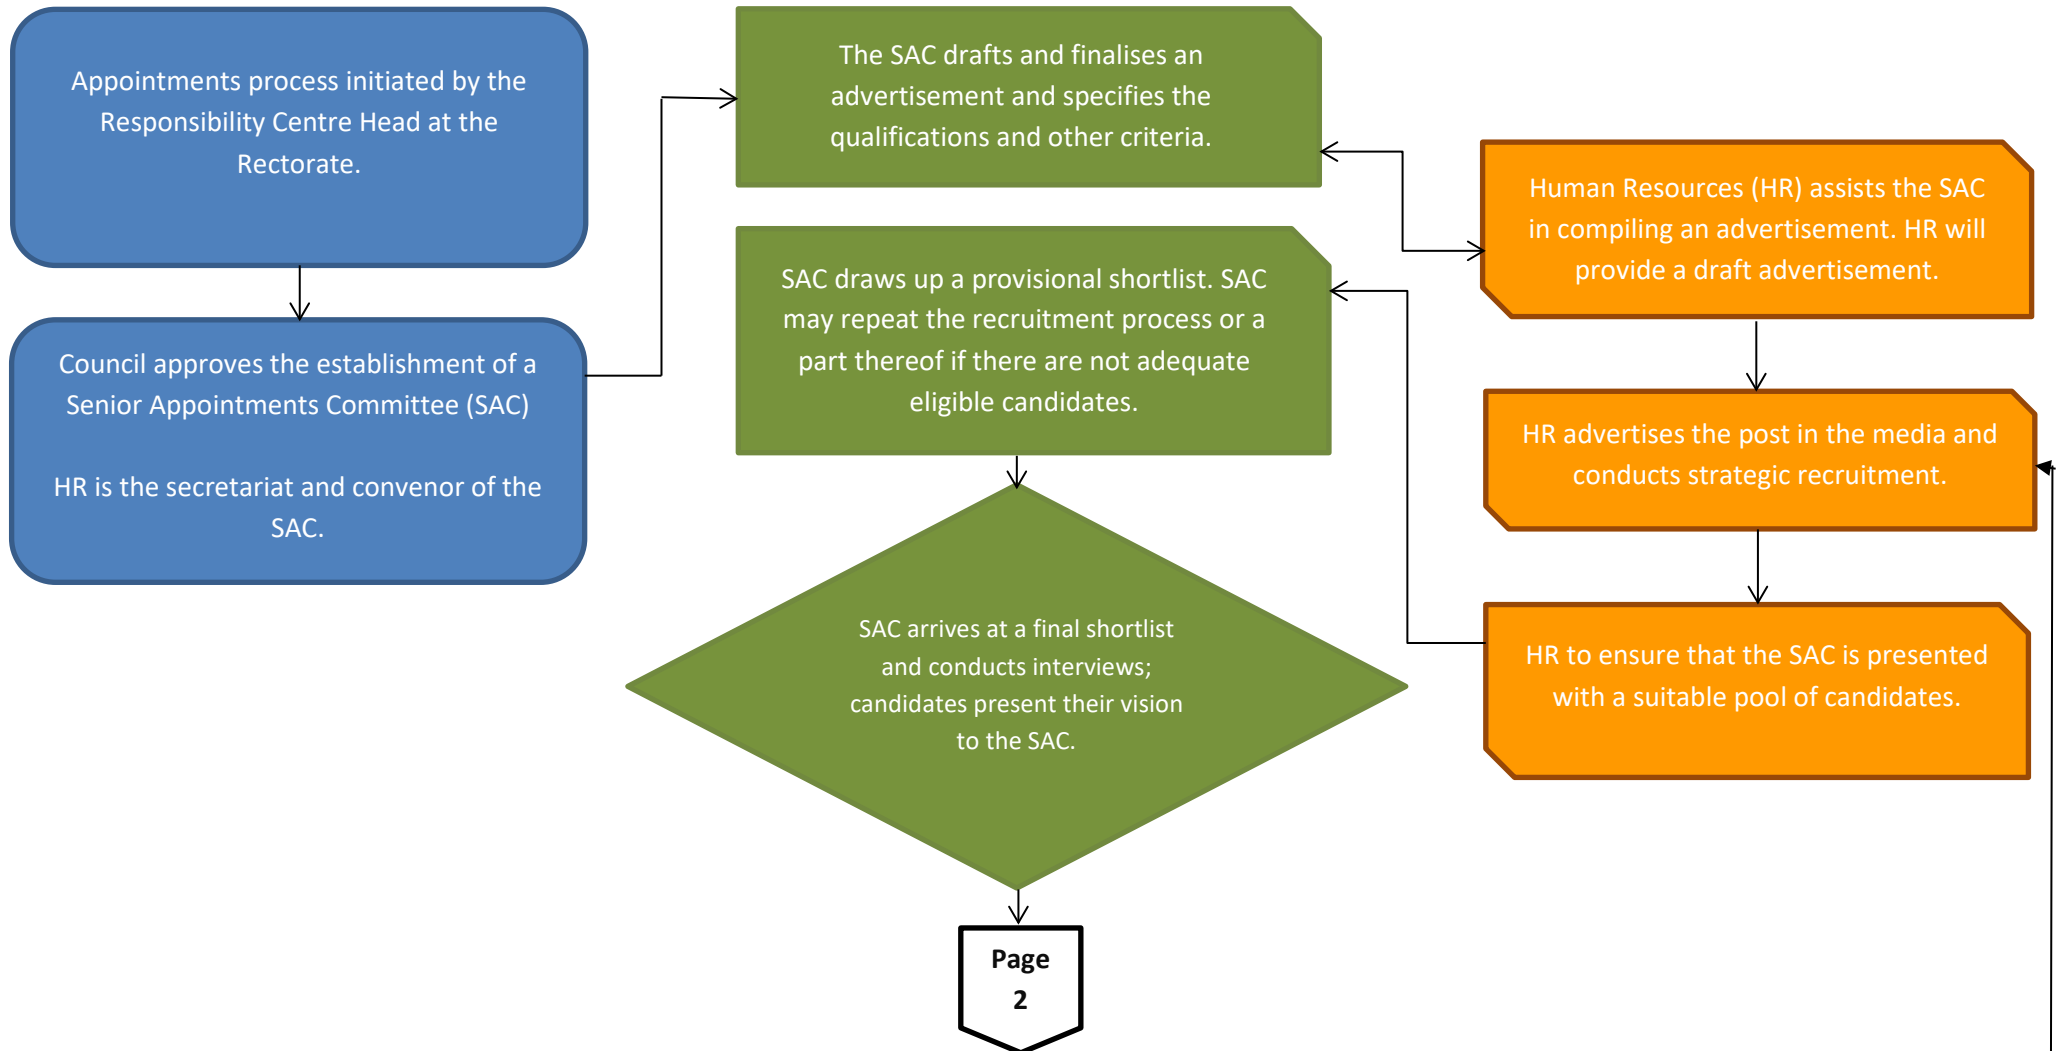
Appointments process initiated by the Responsibility Centre Head at the Rectorate.

Council approves the establishment of a Senior Appointments Committee (SAC)

HR is the secretariat and convenor of the SAC.

The SAC drafts and finalises an advertisement and specifies the qualifications and other criteria.

SAC draws up a provisional shortlist. SAC may repeat the recruitment process or a part thereof if there are not adequate eligible candidates.

SAC arrives at a final shortlist and conducts interviews; candidates present their vision to the SAC.

Page 2

Human Resources (HR) assists the SAC in compiling an advertisement. HR will provide a draft advertisement.

HR advertises the post in the media and conducts strategic recruitment.

HR to ensure that the SAC is presented with a suitable pool of candidates.